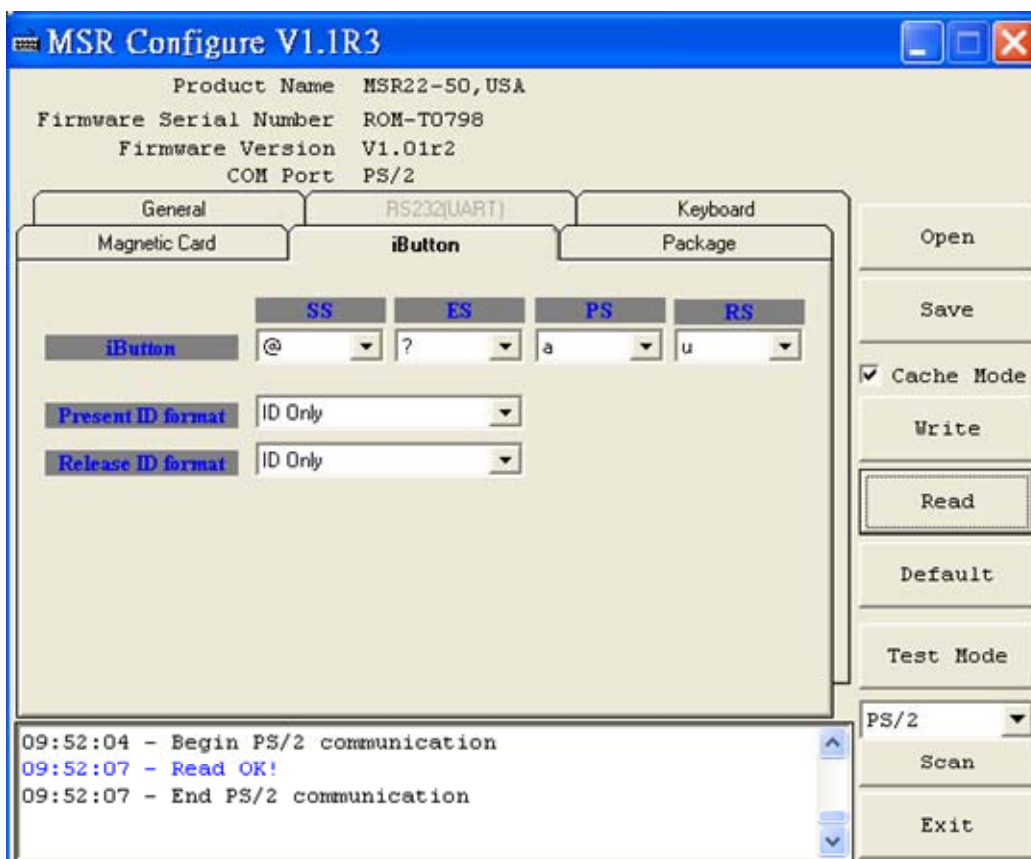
MSR Configure V1.1R3

Product Name MSR22-50,USA
Firmware Serial Number ROM-T0798
Firmware Version V1.01r2
COM Port PS/2

General
RS232(UART)
Keyboard
Magnetic Card
iButton
Package

| | SS | ES | PS | RS |
|---|---|---|---|---|
| iButton | @ | ? | a | u |

Present ID format ID Only
Release ID format ID Only

Open
Save
Cache Mode
Write
Read
Default
Test Mode
PS/2
Scan
Exit

09:52:04 - Begin PS/2 communication
09:52:07 - Read OK!
09:52:07 - End PS/2 communication